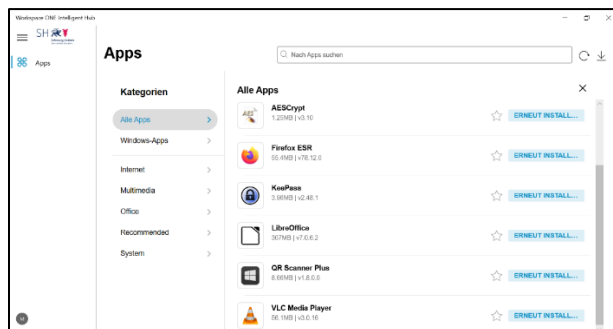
Workspace ONE Intelligent Hub

SH

Apps

Apps

Nach Apps suchen

Kategorien

Alle Apps

Windows-Apps

Internet

Multimedia

Office

Recommended

System

Alle Apps

AESCrypt
1.25MB | v3.10
ERNEUT INSTALL...

Firefox ESR
55.4MB | v78.12.0
ERNEUT INSTALL...

KeePass
3.96MB | v2.48.1
ERNEUT INSTALL...

LibreOffice
307MB | v7.0.6.2
ERNEUT INSTALL...

QR Scanner Plus
8.66MB | v1.8.0.0
ERNEUT INSTALL...

VLC Media Player
56.1MB | v3.0.16
ERNEUT INSTALL...

M